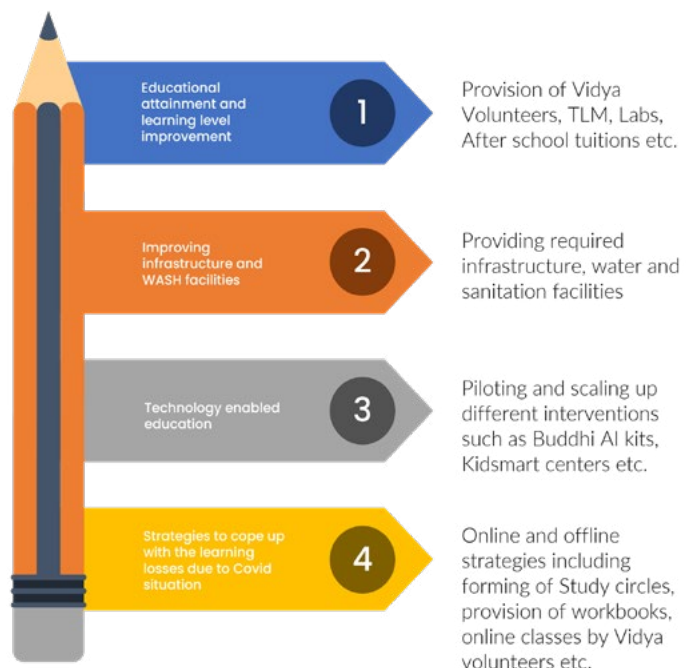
Educational attainment and learning level improvement

1

Provision of Vidya Volunteers, TLM, Labs, After school tuitions etc.

Improving infrastructure and WASH facilities

2

Providing required infrastructure, water and sanitation facilities

Technology enabled education

3

Piloting and scaling up different interventions such as Buddhi AI kits, Kidsmart centers etc.

Strategies to cope up with the learning losses due to Covid situation

4

Online and offline strategies including forming of Study circles, provision of workbooks, online classes by Vidya volunteers etc.